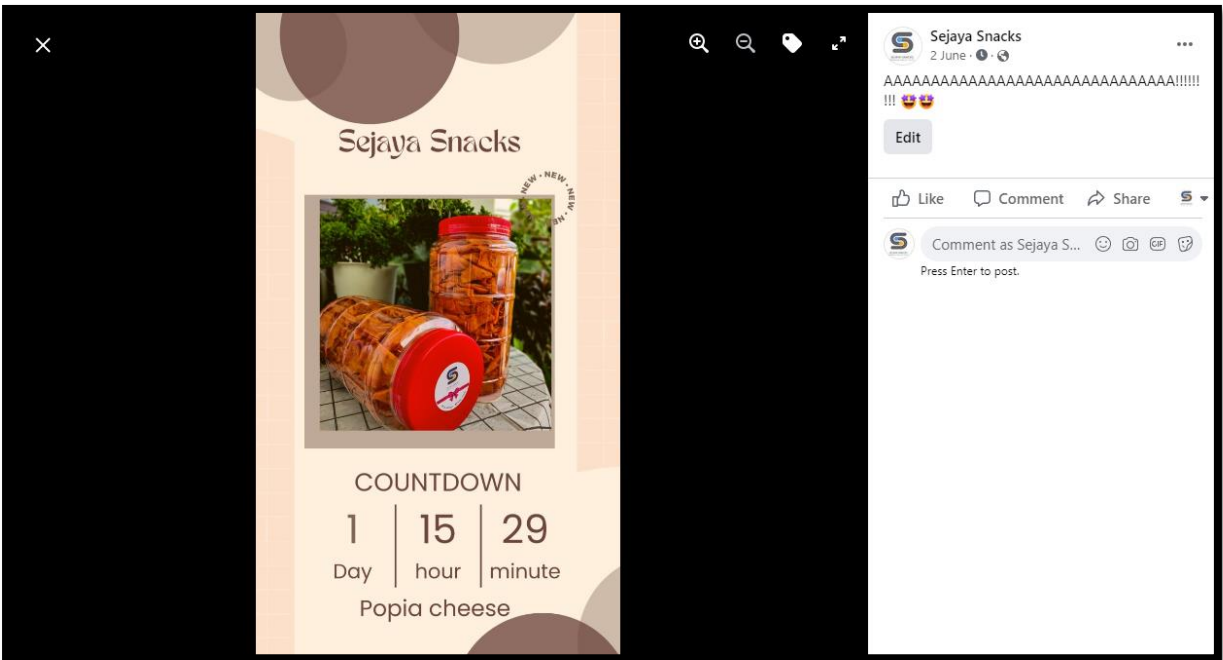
Sejaya Snacks

NEW · NEW · NEW · NEW

COUNTDOWN

| 1 | 15 | 29 |
|---|---|---|
| Day | hour | minute |

Popia cheese

Sejaya Snacks
2 June ·

AAAAAAAAAAAAAAAAAAAAAAAAAAAAAAA!!!!!!!!! 😍😍

Edit

Like Comment Share

Comment as Sejaya S...

Press Enter to post.